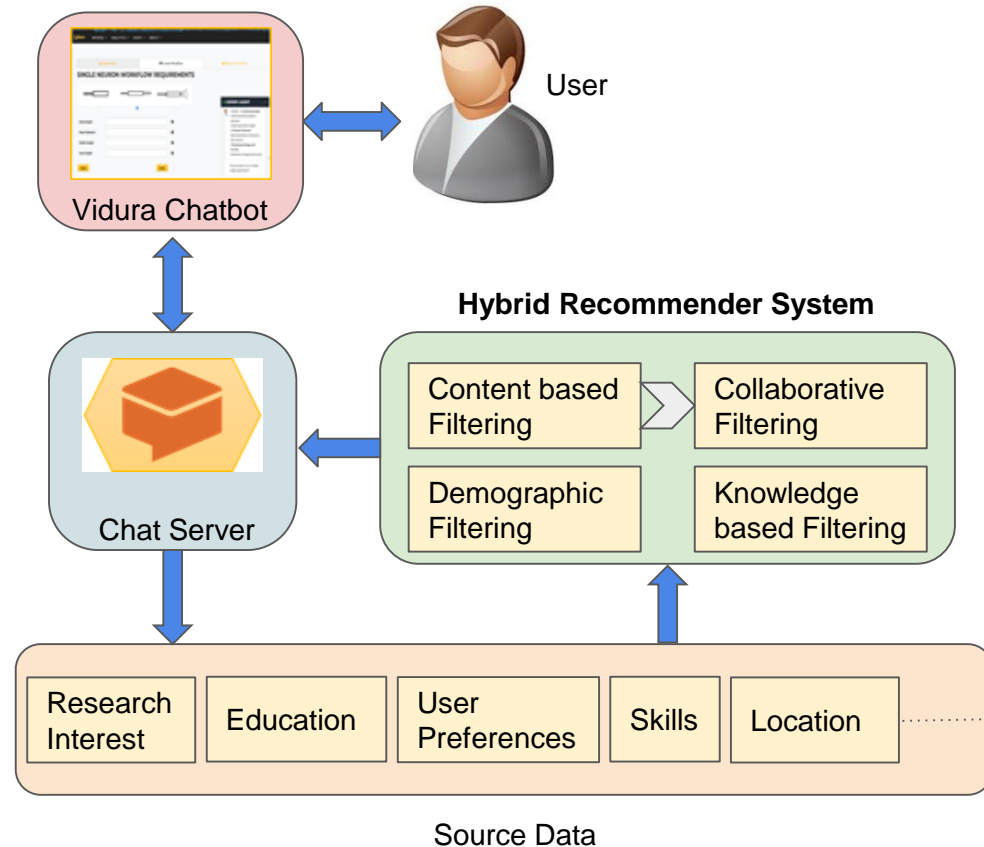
SINGLE NEURON WORKFLOW REQUIREMENTS

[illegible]

User

Vidura Chatbot

Hybrid Recommender System

Content based Filtering

Collaborative Filtering

Demographic Filtering

Knowledge based Filtering

Chat Server

Research Interest

Education

User Preferences

Skills

Location

Source Data